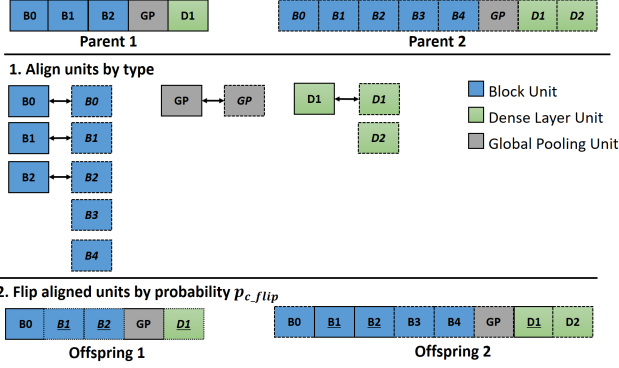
| B0 | B1 | B2 | GP | D1 |
|---|---|---|---|---|

Parent 1

| B0 | B1 | B2 | B3 | B4 | GP | D1 | D2 |
|---|---|---|---|---|---|---|---|

Parent 2

1. Align units by type

B0 ↔ B0
B1 ↔ B1
B2 ↔ B2
B3
B4

GP ↔ GP

D1 ↔ D1
D2

Block Unit
Dense Layer Unit
Global Pooling Unit

2. Flip aligned units by probability $p_{c\_flip}$

| B0 | B1 | B2 | GP | D1 |
|---|---|---|---|---|

Offspring 1

| B0 | B1 | B2 | B3 | B4 | GP | D1 | D2 |
|---|---|---|---|---|---|---|---|

Offspring 2